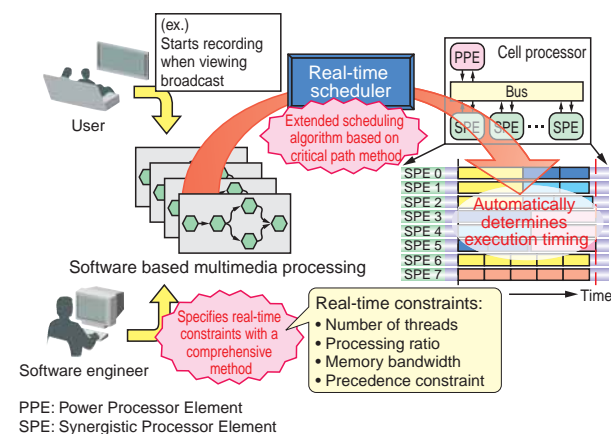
(ex.)
Starts recording when viewing broadcast

User

Real-time scheduler

Extended scheduling algorithm based on critical path method

Cell processor

PPE

Bus

SPE

SPE

SPE

SPE 0
SPE 1
SPE 2
SPE 3
SPE 4
SPE 5
SPE 6
SPE 7

Automatically determines execution timing

Time

Software based multimedia processing

Specifies real-time constraints with a comprehensive method

Real-time constraints:
• Number of threads
• Processing ratio
• Memory bandwidth
• Precedence constraint

Software engineer

PPE: Power Processor Element
SPE: Synergistic Processor Element